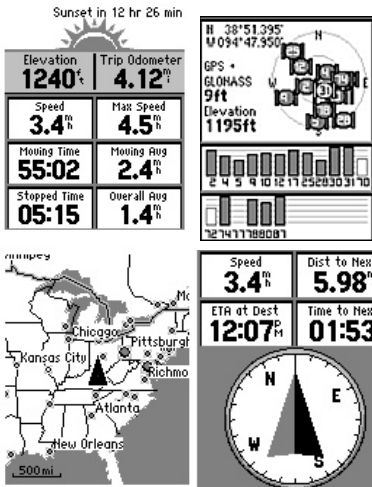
Sunset in 12 hr 26 min

Elevation
1240ft

Trip Odometer
4.12mi

Speed
3.4mh

Max Speed
4.5mh

Moving Time
55:02

Moving Avg
2.4mh

Stopped Time
05:15

Overall Avg
1.4mh

N 38°51.395'
W094°47.950'
GPS + GLONASS
9ft
Elevation
1195ft
N
W
E

2 4 5 9 10 12 17 25 28 30 31 70

72 74 77 78 80 87

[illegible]nnipeg
Mo
Chicago
Pittsburgh
Kansas City
Richmo
Atlanta
New Orleans
500 mi

Speed
3.4mh

Dist to Nex
5.98mi

ETA at Dest
12:07PM

Time to Nex
01:53

N
E
W
S